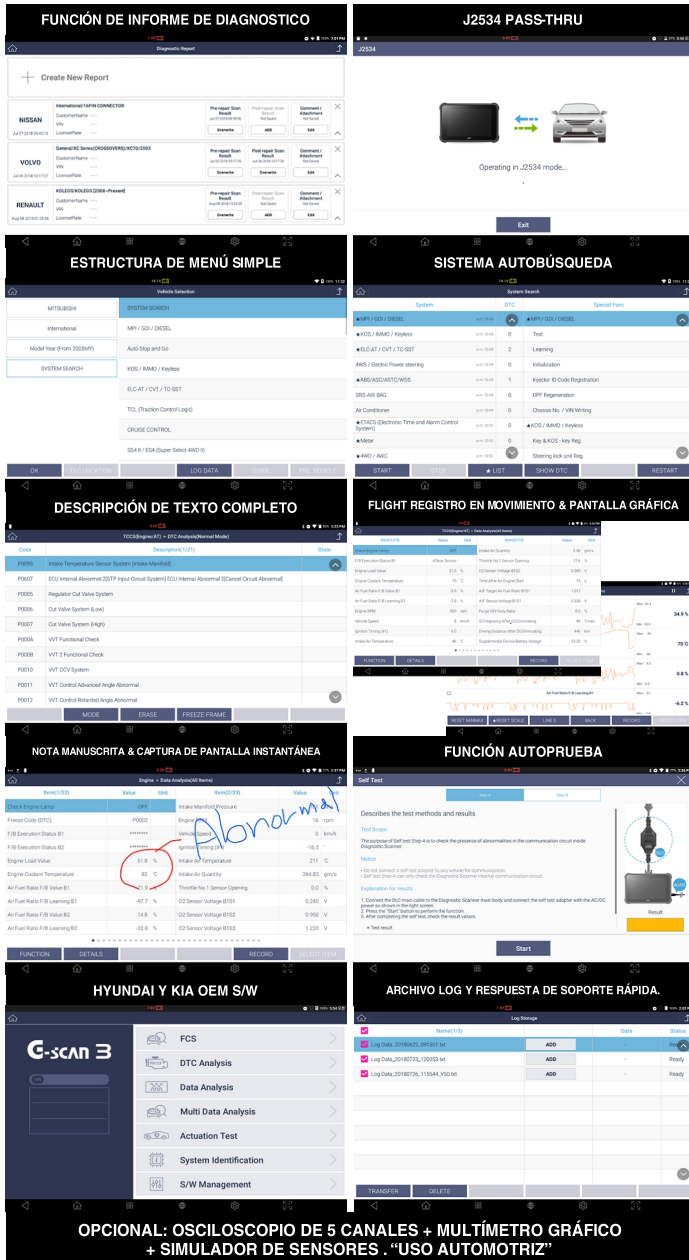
FUNCIÓN DE INFORME DE DIAGNOSTICO

Diagnostic Report

Create New Report

NISSAN
International/16PIN CONNECTOR
CustomerName
VIN
LicensePlate
Pre-repair Scan Result
Post-repair Scan Result
Comment / Attachment
Overwrite
ADD
Edit

VOLVO
General/XC Series(CROSSOVERS)/XC70/2003
CustomerName
VIN
LicensePlate
Pre-repair Scan Result
Post-repair Scan Result
Comment / Attachment
Overwrite
ADD
Edit

RENAULT
KOLEOS/KOLEOS [2008~Present]
CustomerName
VIN
LicensePlate
Pre-repair Scan Result
Post-repair Scan Result
Comment / Attachment
Overwrite
ADD
Edit

J2534 PASS-THRU

J2534

Operating in J2534 mode...

Exit

ESTRUCTURA DE MENÚ SIMPLE

Vehicle Selection

MITSUBISHI
International
Model Year (From 2005MY)
SYSTEM SEARCH

SYSTEM SEARCH
MPI / GDI / DIESEL
Auto Stop and Go
KOS / IMMO / Keyless
ELC-AT / CVT / TC-SST
TCL (Traction Control Logic)
CRUISE CONTROL
SS4 II / ES4 (Super Select 4WD II)

OK
OLD LOCATION
LOG DATA
SUBS
PRE VEHICLE

SISTEMA AUTOBÚSQUEDA

System Search

System
DTC
Special Func.
MPI / GDI / DIESEL
KOS / IMMO / Keyless
ELC-AT / CVT / TC-SST
4WS / Electric Power steering
ABS/ASC/ASTC/WSS
SRS-AIR BAG
Air Conditioner
ETACS (Electronic Time and Alarm Control System)
Meter
4WD / AWC
0
2
1
Test
Learning
Initialization
Injector ID Code Registration
DPF Regeneration
Chassis No. / VIN Writing
KOS / IMMO / Keyless
Key & KOS - key Reg.
Steering lock unit Reg.

START
STOP
LIST
SHOW DTC
RESTART

DESCRIPCIÓN DE TEXTO COMPLETO

TCCS(Engine/AT) > DTC Analysis(Normal Mode)

Code
Description(1/21)
State
P0095 Intake Temperature Sensor System (Intake Manifold)
P0607 ECU Internal Abnormal 2[STP Input Circuit System] ECU Internal Abnormal 2[Cancel Circuit Abnormal]
P0005 Regulator Cut Valve System
P0006 Cut Valve System (Low)
P0007 Cut Valve System (High)
P000A VVT Functional Check
P000B VVT 2 Functional Check
P0010 VVT OCV System
P0011 VVT Control Advanced Angle Abnormal
P0012 VVT Control Retarded Angle Abnormal

MODE
ERASE
FREEZE FRAME

FLIGHT REGISTRO EN MOVIMIENTO & PANTALLA GRÁFICA

34.9 %
70 °C
0.8 %
-6.2 %

FUNCTION
DETAILS
RECORD
RESET MIN/MAX
RESET SCALE
LINE 3
BACK
RECORD

NOTA MANUSCRITA & CAPTURA DE PANTALLA INSTANTÁNEA

Engine > Data Analysis(All Items)

Item(1/33)
Value
Unit
Check Engine Lamp
OFF
Freeze Frame (DTC)
P0000
F/B Execution Status B1
F/B Execution Status B2
Engine Load Value
51.8 %
Engine Coolant Temperature
82 °C
Air Fuel Ratio F/B Value B1
Air Fuel Ratio F/B Learning B1
-97.7 %
Air Fuel Ratio F/B Value B2
14.8 %
Air Fuel Ratio F/B Learning B2
-32.8 %

Item(2/33)
Intake Manifold Pressure
Engine RPM
16 rpm
Vehicle Speed
0 km/h
Ignition Timing
-16.3
Intake Air Temperature
211 °C
Intake Air Quantity
264.83 gm/s
Throttle No.1 Sensor Opening
0.0 %
O2 Sensor Voltage B1S1
0.240 V
O2 Sensor Voltage B1S2
0.950 V
O2 Sensor Voltage B1S3
1.220 V

Abnormal

FUNCTION
DETAILS
RECORD
SELECT ITEM

FUNCIÓN AUTOPRUEBA

Self Test

Describes the test methods and results

Test Scope
The purpose of Self test Step-A is to check the presence of abnormalities in the communication circuit inside Diagnostic Scanner.

Notice

Explanation for results
1. Connect the DLC main cable to the Diagnostic Scanner main body and connect the self test adapter with the AC/DC power as shown in the right screen.
2. Press the "Start" button to perform the function.
3. After completing the self test, check the result value.

Test result
Result

Start

HYUNDAI Y KIA OEM S/W

G-scan 3

FCS
DTC Analysis
Data Analysis
Multi Data Analysis
Actuation Test
System Identification
S/W Management

ARCHIVO LOG Y RESPUESTA DE SOPORTE RÁPIDA.

Log Storage

Name(1/3)
Date
Status
Log Data_20180622_091501.txt
ADD
Log Data_20180723_120053.txt
ADD
Ready
Log Data_20180726_115544_V50.txt
ADD
Ready

TRANSFER
DELETE

OPCIONAL: OSCILOSCOPIO DE 5 CANALES + MULTÍMETRO GRÁFICO + SIMULADOR DE SENSORES . "USO AUTOMOTRIZ"